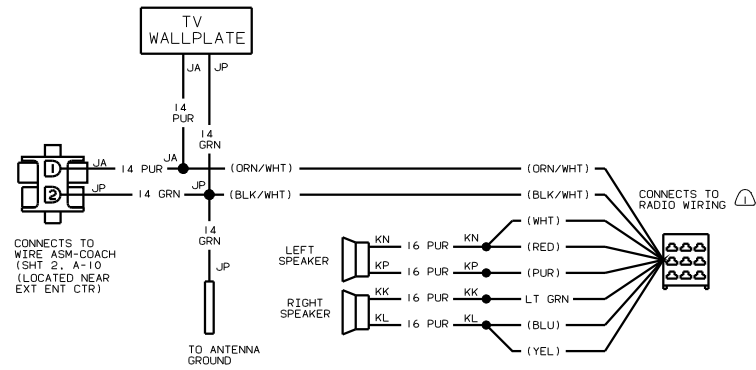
TV WALLPLATE

JA
JP
14 PUR
14 GRN
JA
JA
14 PUR
(ORN/WHT)
(ORN/WHT)
1
2
JP
14 GRN
JP
(BLK/WHT)
(BLK/WHT)
CONNECTS TO RADIO WIRING
14 GRN
JP
CONNECTS TO WIRE ASM-COACH (SHT 2. A-10 (LOCATED NEAR EXT ENT CTR)
LEFT SPEAKER
KN
16 PUR
KN
(WHT)
(RED)
KP
16 PUR
KP
(PUR)
RIGHT SPEAKER
KK
16 PUR
KK
LT GRN
KL
16 PUR
KL
(BLU)
(YEL)
TO ANTENNA GROUND